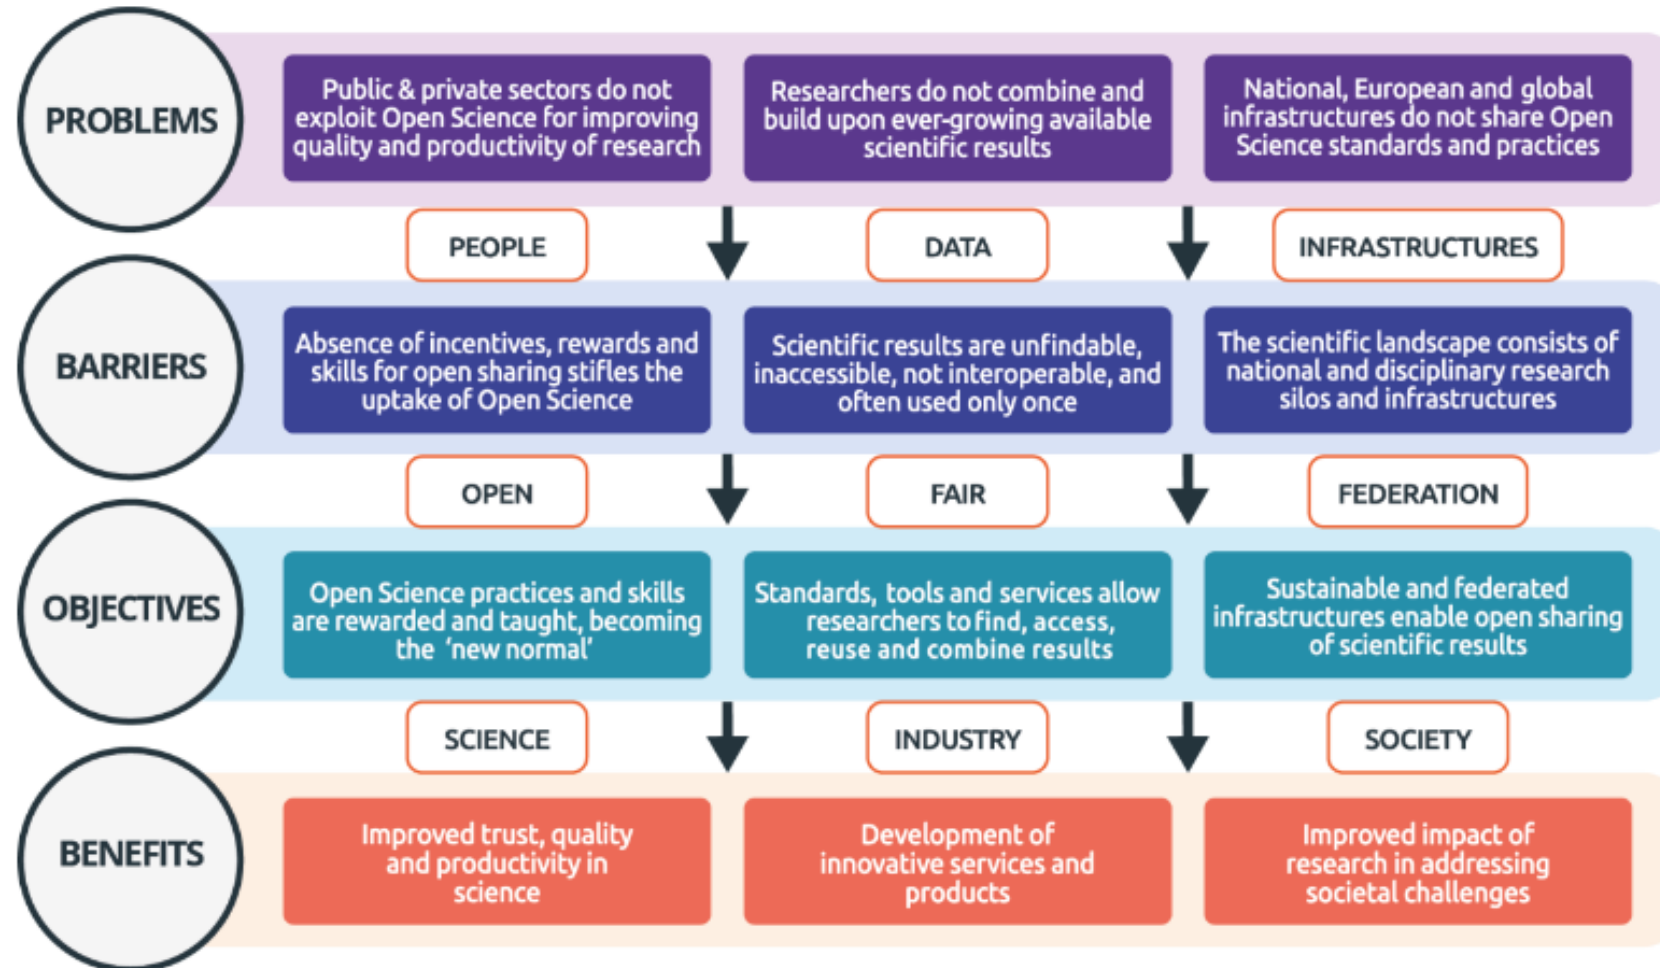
PROBLEMS

Public & private sectors do not exploit Open Science for improving quality and productivity of research

Researchers do not combine and build upon ever-growing available scientific results

National, European and global infrastructures do not share Open Science standards and practices

PEOPLE

DATA

INFRASTRUCTURES

BARRIERS

Absence of incentives, rewards and skills for open sharing stifles the uptake of Open Science

Scientific results are unfindable, inaccessible, not interoperable, and often used only once

The scientific landscape consists of national and disciplinary research silos and infrastructures

OPEN

FAIR

FEDERATION

OBJECTIVES

Open Science practices and skills are rewarded and taught, becoming the 'new normal'

Standards, tools and services allow researchers to find, access, reuse and combine results

Sustainable and federated infrastructures enable open sharing of scientific results

SCIENCE

INDUSTRY

SOCIETY

BENEFITS

Improved trust, quality and productivity in science

Development of innovative services and products

Improved impact of research in addressing societal challenges